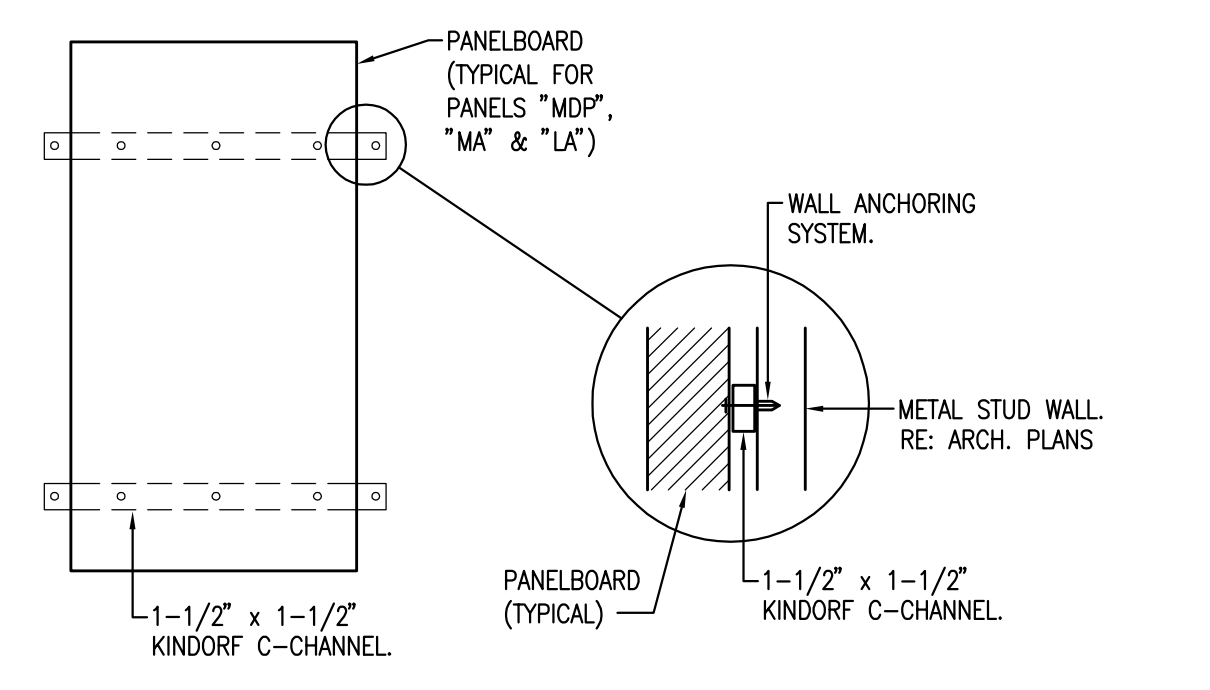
PANELBOARD (TYPICAL FOR PANELS "MDP", "MA" & "LA")

WALL ANCHORING SYSTEM.

METAL STUD WALL. RE: ARCH. PLANS

PANELBOARD (TYPICAL)

1-1/2" x 1-1/2" KINDORF C-CHANNEL.

1-1/2" x 1-1/2" KINDORF C-CHANNEL.